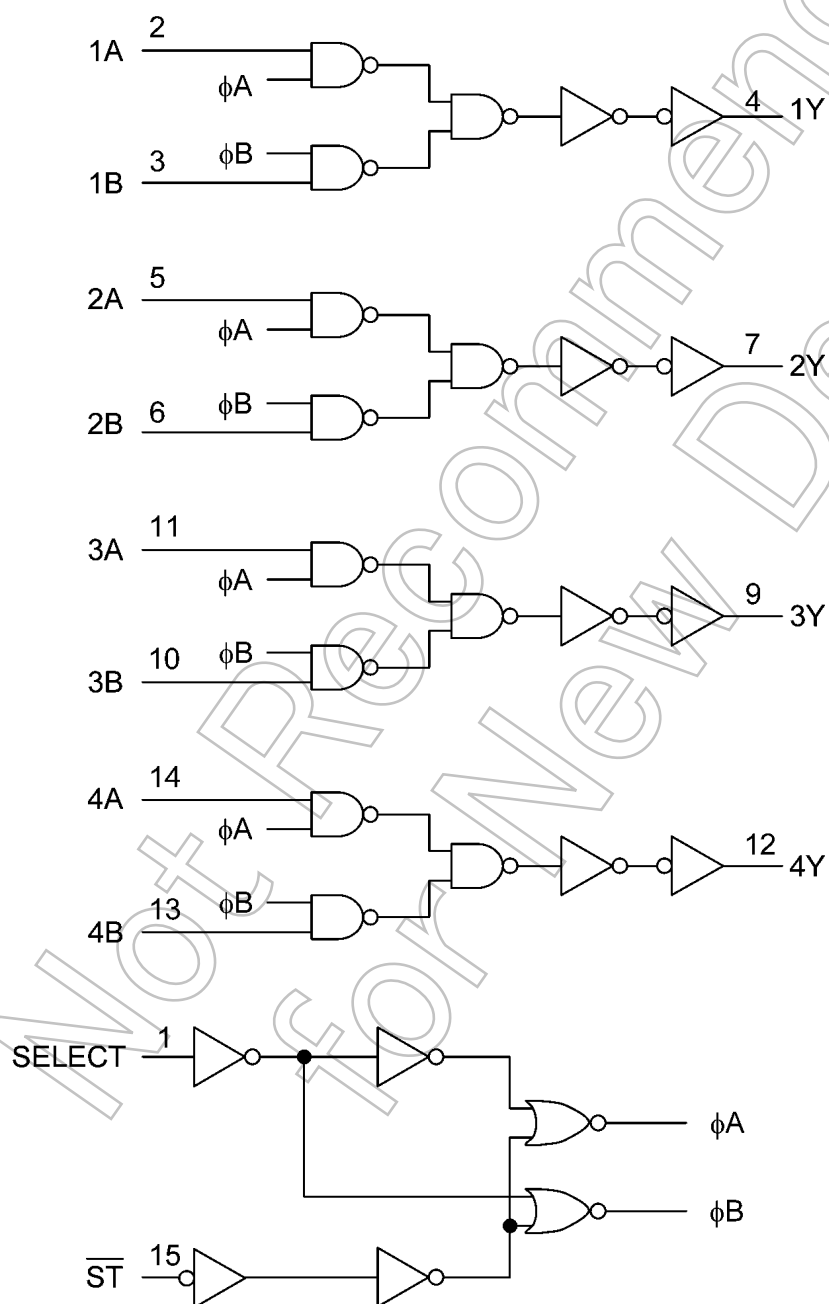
1A 2
$\phi$A
$\phi$B
1B 3
4 1Y

2A 5
$\phi$A
$\phi$B
2B 6
7 2Y

3A 11
$\phi$A
$\phi$B
3B 10
9 3Y

4A 14
$\phi$A
$\phi$B
4B 13
12 4Y

SELECT 1
$\phi$A
$\phi$B
$\overline{ST}$ 15

Not Recommended for New Design